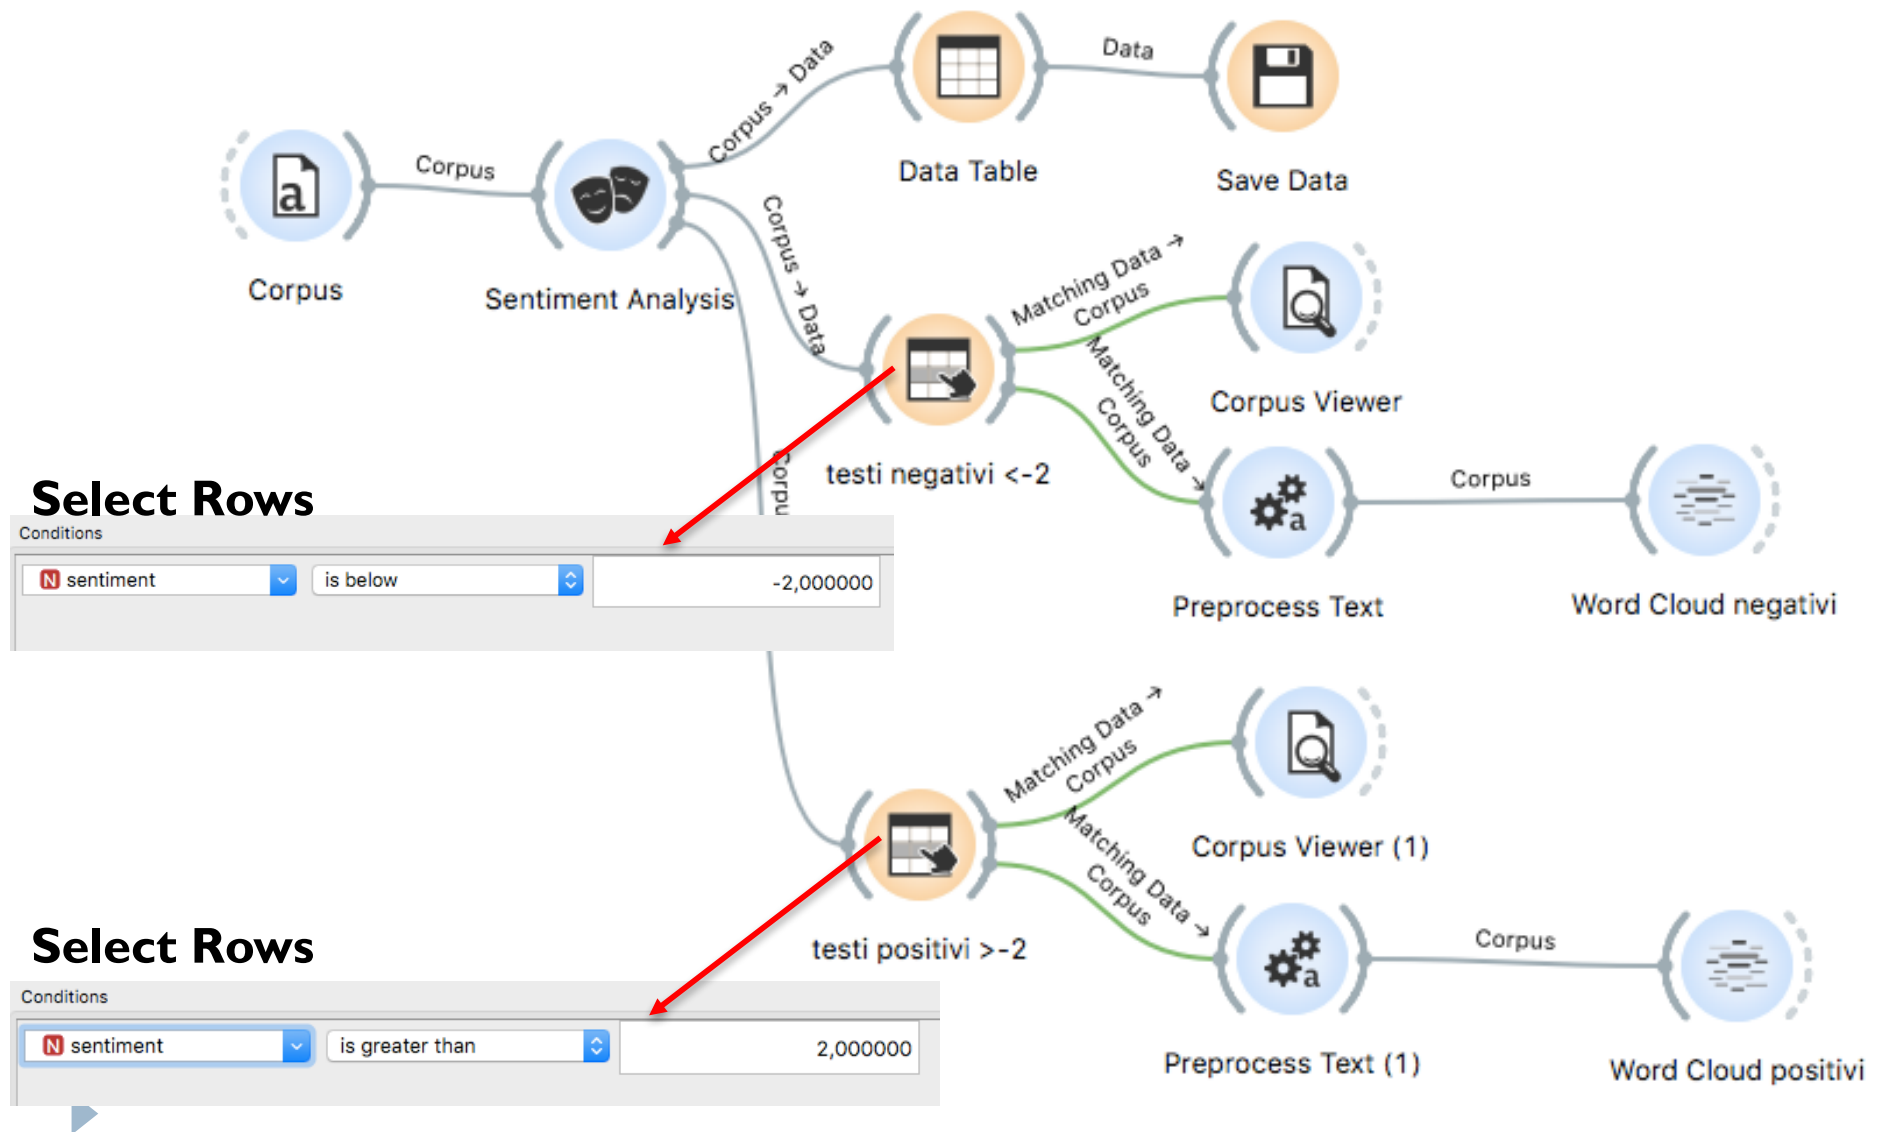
Corpus

Corpus

Sentiment Analysis

Corpus → Data

Data Table

Data

Save Data

Corpus → Data

Matching Data → Corpus

Corpus Viewer

Matching Data → Corpus

testi negativi <-2

Corpus

Preprocess Text

Corpus

Word Cloud negativi

Select Rows

Conditions

N sentiment | is below | -2,000000

Matching Data → Corpus

Corpus Viewer (1)

Matching Data → Corpus

testi positivi >-2

Preprocess Text (1)

Corpus

Word Cloud positivi

Select Rows

Conditions

N sentiment | is greater than | 2,000000